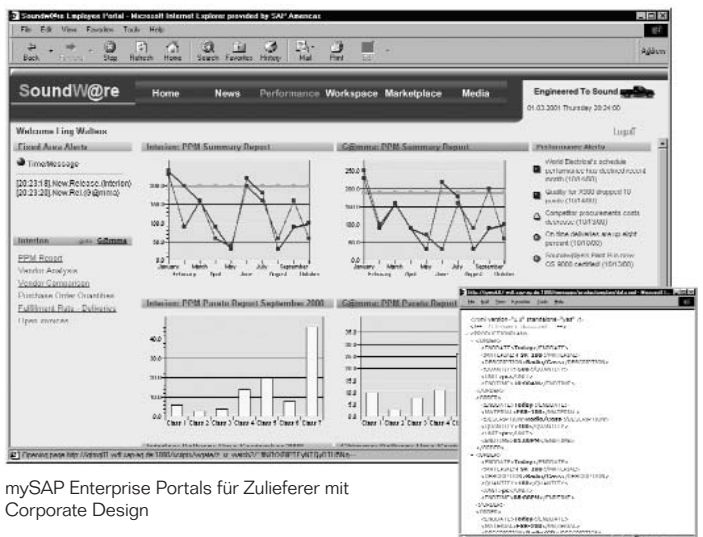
SoundW@re Employee Portal - Microsoft Internet Explorer provided by SAP Americas

File Edit View Favorites Tools Help

Back Forward Stop Refresh Home Search Favorites History Mail Print Edit

Address

SoundW@re

Home News Performance Workspace Marketplace Media

Engineered To Sound

01.03.2001 Thursday 20:24:00

Welcome Ling Walbox

Logoff

Fixed Area Alerts

Time/Message

[20:23:18] New Release (Interion)
[20:23:20] New Rel (C@mma)

Interion C@mma

PPM Report
Vendor Analysis
Vendor Comparison
Purchase Order Quantities
Fulfillment Rate - Deliveries
Open invoices

Interion: PPM Summary Report

C@mma: PPM Summary Report

January March May July September
February April June August October

Performance Alerts

World Electrical's schedule performance has declined record month (10/1/00)

Quality for X300 dropped 10 points (10/1/00)

Competitor procurements costs decreased (10/1/00)

On time deliveries are up eight percent (10/1/00)

Soundw@re Plant R is now QS 9000 certified (10/1/00)

Interion: PPM Pareto Report September 2000

C@mma: PPM Pareto Report

Class 1 Class 2 Class 3 Class 4 Class 5 Class 6 Class 7

Opening page http://

<?xml version="1.0" standalone="yes" ?>

mySAP Enterprise Portals für Zulieferer mit Corporate Design